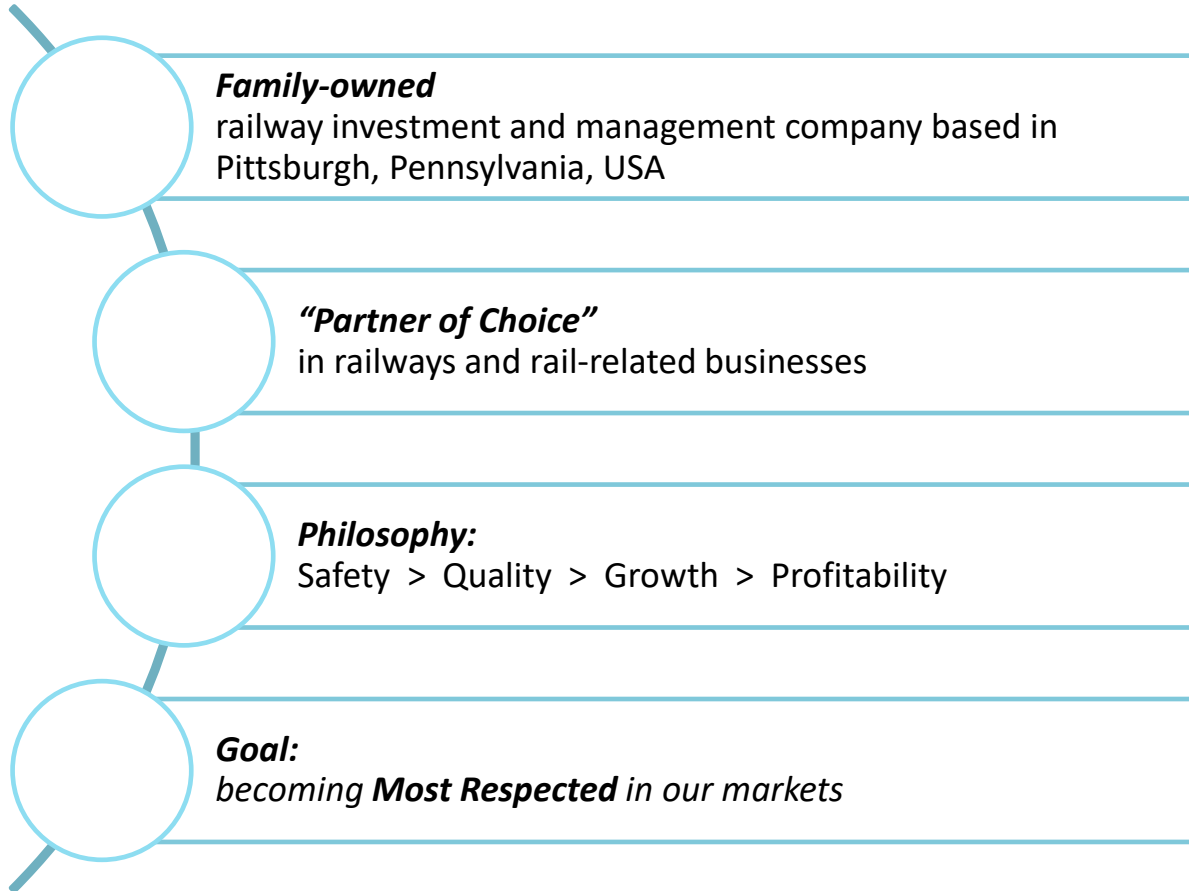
Family-owned
railway investment and management company based in Pittsburgh, Pennsylvania, USA

"Partner of Choice"
in railways and rail-related businesses

Philosophy:
Safety > Quality > Growth > Profitability

Goal:
becoming Most Respected in our markets